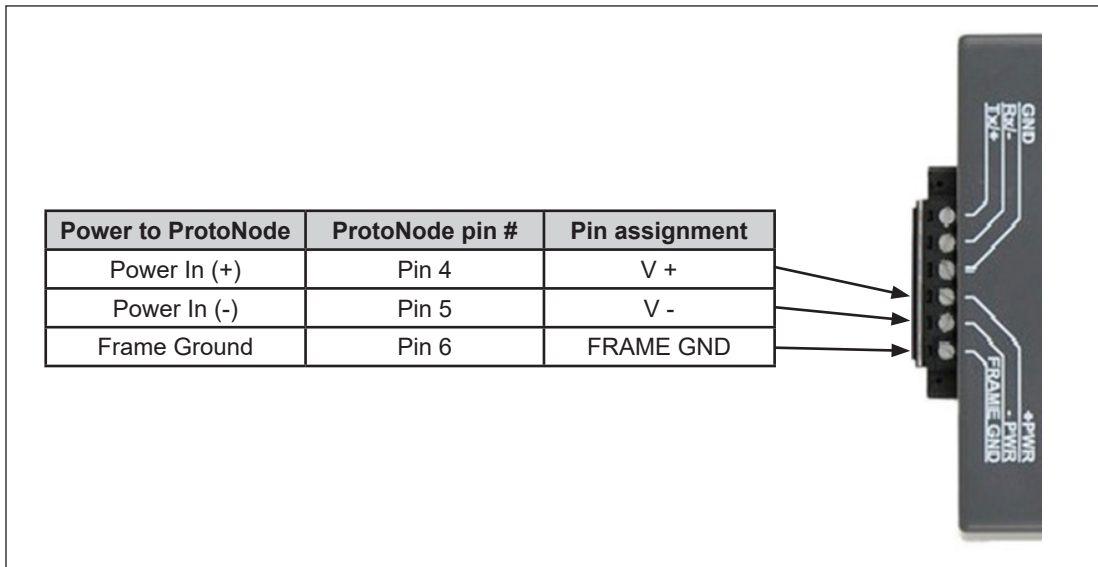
| Power to ProtoNode | ProtoNode pin # | Pin assignment |
|---|---|---|
| Power In (+) | Pin 4 | V + |
| Power In (-) | Pin 5 | V - |
| Frame Ground | Pin 6 | FRAME GND |

GND
Rx/-
Tx/+

+PWR
- PWR
FRAME GND